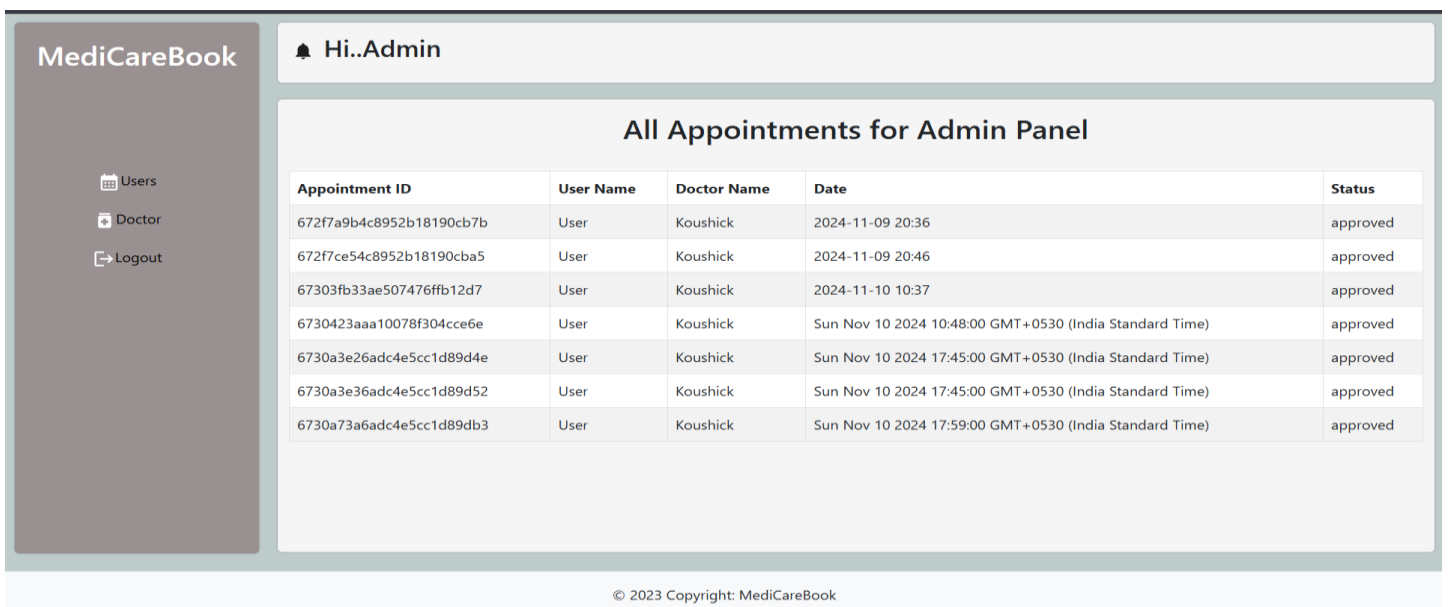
MediCareBook

Users
Doctor
Logout

Hi..Admin

All Appointments for Admin Panel

| Appointment ID | User Name | Doctor Name | Date | Status |
|---|---|---|---|---|
| 672f7a9b4c8952b18190cb7b | User | Koushick | 2024-11-09 20:36 | approved |
| 672f7ce54c8952b18190cba5 | User | Koushick | 2024-11-09 20:46 | approved |
| 67303fb33ae507476ffb12d7 | User | Koushick | 2024-11-10 10:37 | approved |
| 6730423aaa10078f304cce6e | User | Koushick | Sun Nov 10 2024 10:48:00 GMT+0530 (India Standard Time) | approved |
| 6730a3e26adc4e5cc1d89d4e | User | Koushick | Sun Nov 10 2024 17:45:00 GMT+0530 (India Standard Time) | approved |
| 6730a3e36adc4e5cc1d89d52 | User | Koushick | Sun Nov 10 2024 17:45:00 GMT+0530 (India Standard Time) | approved |
| 6730a73a6adc4e5cc1d89db3 | User | Koushick | Sun Nov 10 2024 17:59:00 GMT+0530 (India Standard Time) | approved |

© 2023 Copyright: MediCareBook